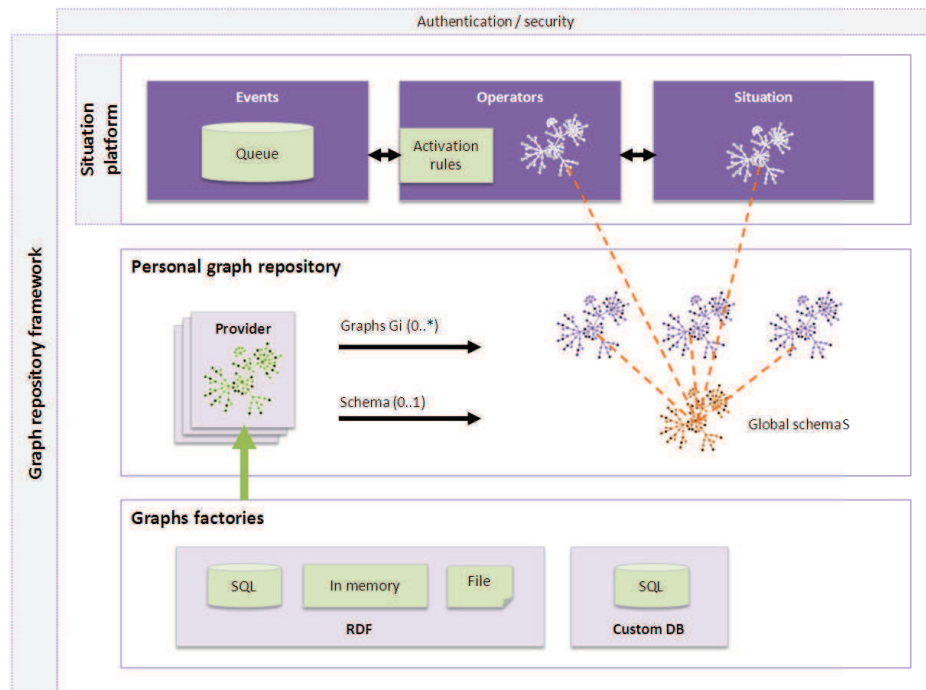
Authentication / security

Graph repository framework

Situation platform

Events

Queue

Operators

Activation rules

Situation

Personal graph repository

Provider

Graphs Gi (0..*)

Schema (0..1)

Global schemaS

Graphs factories

SQL

In memory

File

RDF

SQL

Custom DB